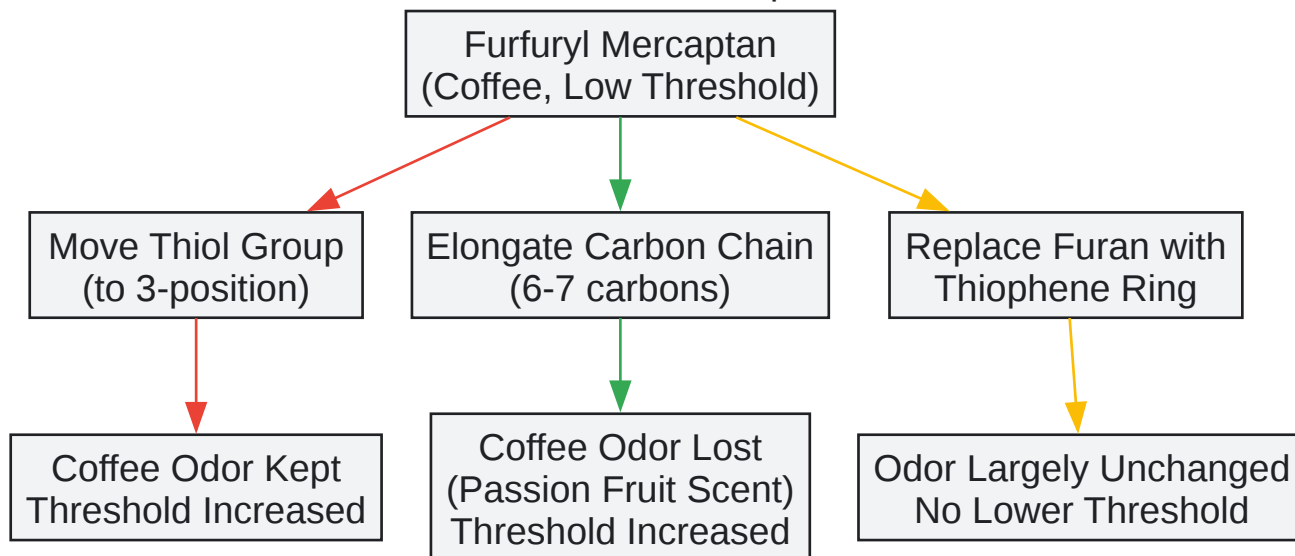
Furfuryl Mercaptan
(Coffee, Low Threshold)

Move Thiol Group
(to 3-position)

Elongate Carbon Chain
(6-7 carbons)

Replace Furan with
Thiophene Ring

Coffee Odor Kept
Threshold Increased

Coffee Odor Lost
(Passion Fruit Scent)
Threshold Increased

Odor Largely Unchanged
No Lower Threshold